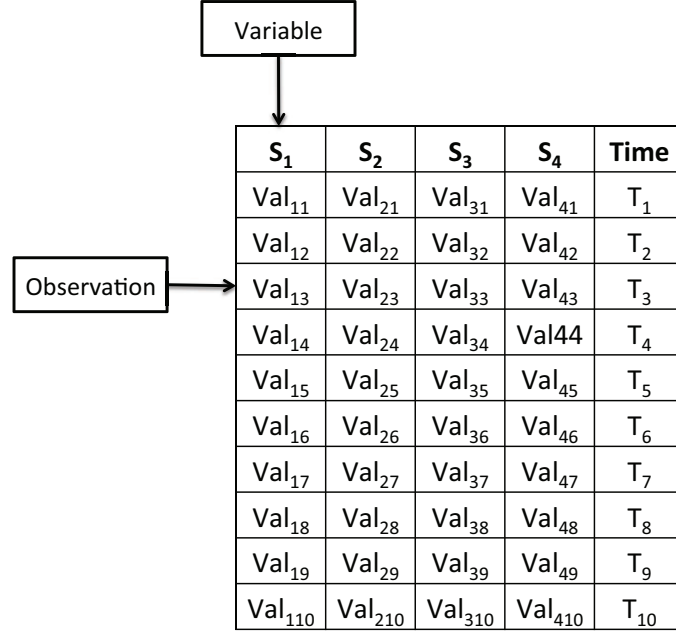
Variable

Observation

| $S_1$ | $S_2$ | $S_3$ | $S_4$ | Time |
|---|---|---|---|---|
| $Val_{11}$ | $Val_{21}$ | $Val_{31}$ | $Val_{41}$ | $T_1$ |
| $Val_{12}$ | $Val_{22}$ | $Val_{32}$ | $Val_{42}$ | $T_2$ |
| $Val_{13}$ | $Val_{23}$ | $Val_{33}$ | $Val_{43}$ | $T_3$ |
| $Val_{14}$ | $Val_{24}$ | $Val_{34}$ | Val44 | $T_4$ |
| $Val_{15}$ | $Val_{25}$ | $Val_{35}$ | $Val_{45}$ | $T_5$ |
| $Val_{16}$ | $Val_{26}$ | $Val_{36}$ | $Val_{46}$ | $T_6$ |
| $Val_{17}$ | $Val_{27}$ | $Val_{37}$ | $Val_{47}$ | $T_7$ |
| $Val_{18}$ | $Val_{28}$ | $Val_{38}$ | $Val_{48}$ | $T_8$ |
| $Val_{19}$ | $Val_{29}$ | $Val_{39}$ | $Val_{49}$ | $T_9$ |
| $Val_{110}$ | $Val_{210}$ | $Val_{310}$ | $Val_{410}$ | $T_{10}$ |